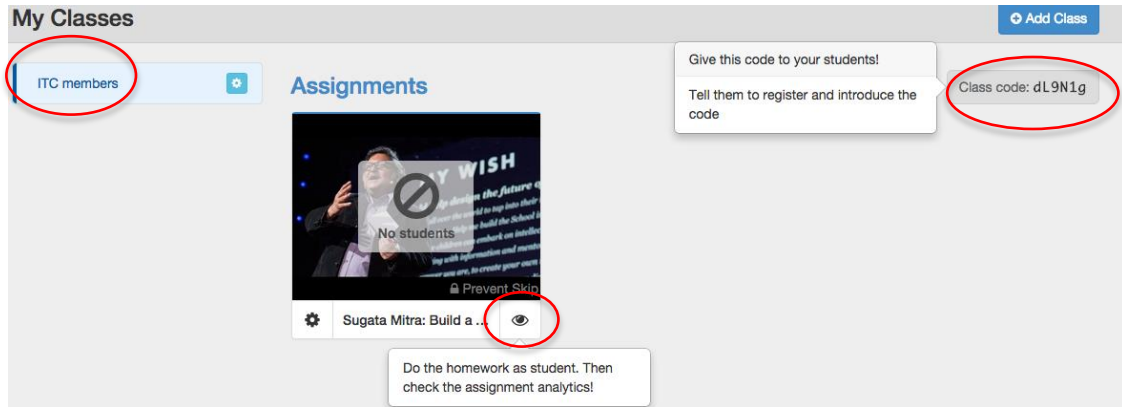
My Classes

Add Class

ITC members

Assignments

Give this code to your students!

Tell them to register and introduce the code

Class code: dL9N1g

WISH

No students

Prevent Skip

Sugata Mitra: Build a ...

Do the homework as student. Then check the assignment analytics!